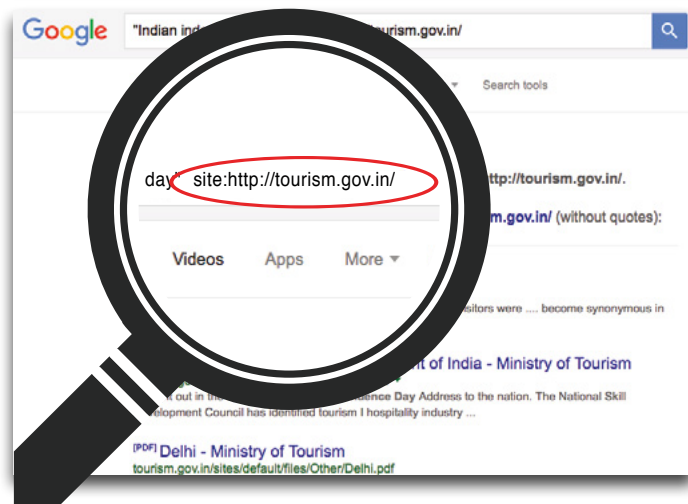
Google

"Indian ind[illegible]tourism.gov.in/

Search tools

day" site:http://tourism.gov.in/

http://tourism.gov.in/.

m.gov.in/ (without quotes):

Videos Apps More

sitors were .... become synonymous in

t of India - Ministry of Tourism

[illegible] out in the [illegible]ence Day Address to the nation. The National Skill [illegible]velopment Council has identified tourism I hospitality industry ...

[PDF] Delhi - Ministry of Tourism
tourism.gov.in/sites/default/files/Other/Delhi.pdf